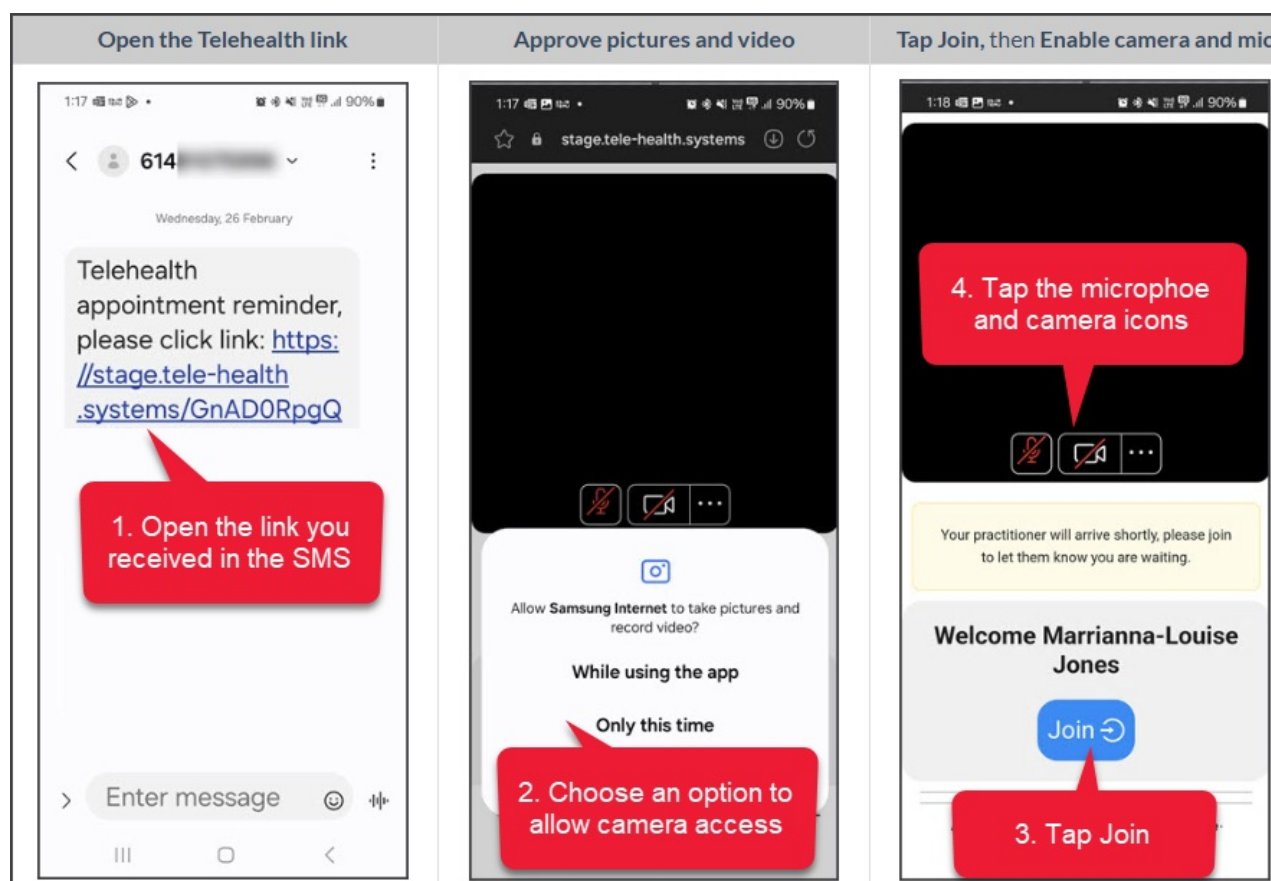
| Open the Telehealth link | Approve pictures and video | Tap Join, then Enable camera and mic |
|---|---|---|

1:17 • 90%

614 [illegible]

Wednesday, 26 February

Telehealth appointment reminder, please click link: https://stage.tele-health.systems/GnAD0RpgQ

1. Open the link you received in the SMS

Enter message

1:17 • 90%

stage.tele-health.systems

Allow **Samsung Internet** to take pictures and record video?

While using the app

Only this time

2. Choose an option to allow camera access

1:18 • 90%

4. Tap the microphoe and camera icons

Your practitioner will arrive shortly, please join to let them know you are waiting.

Welcome Marrianna-Louise Jones

Join

3. Tap Join